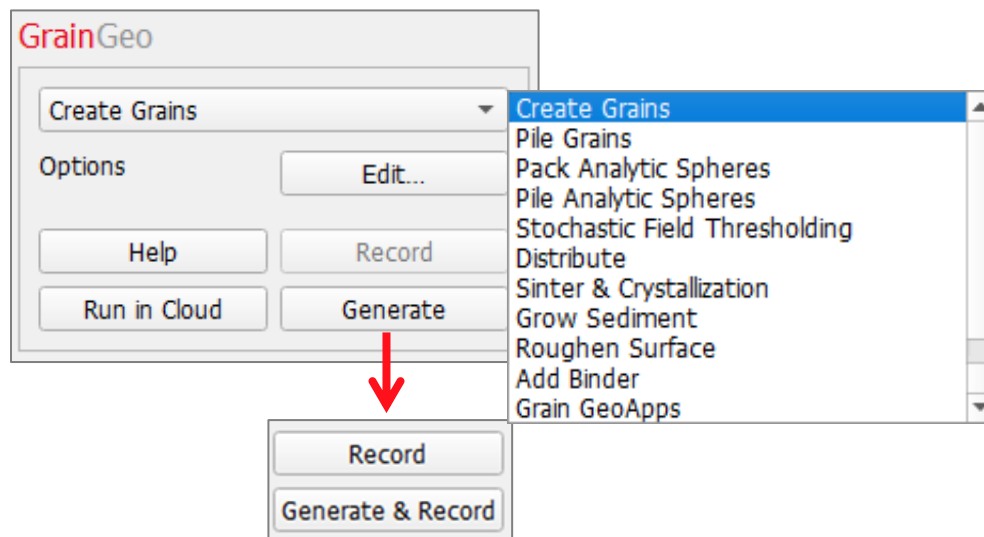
GrainGeo

Create Grains

Options

Edit...

Help

Record

Run in Cloud

Generate

Create Grains
Pile Grains
Pack Analytic Spheres
Pile Analytic Spheres
Stochastic Field Thresholding
Distribute
Sinter & Crystallization
Grow Sediment
Roughen Surface
Add Binder
Grain GeoApps

Record

Generate & Record